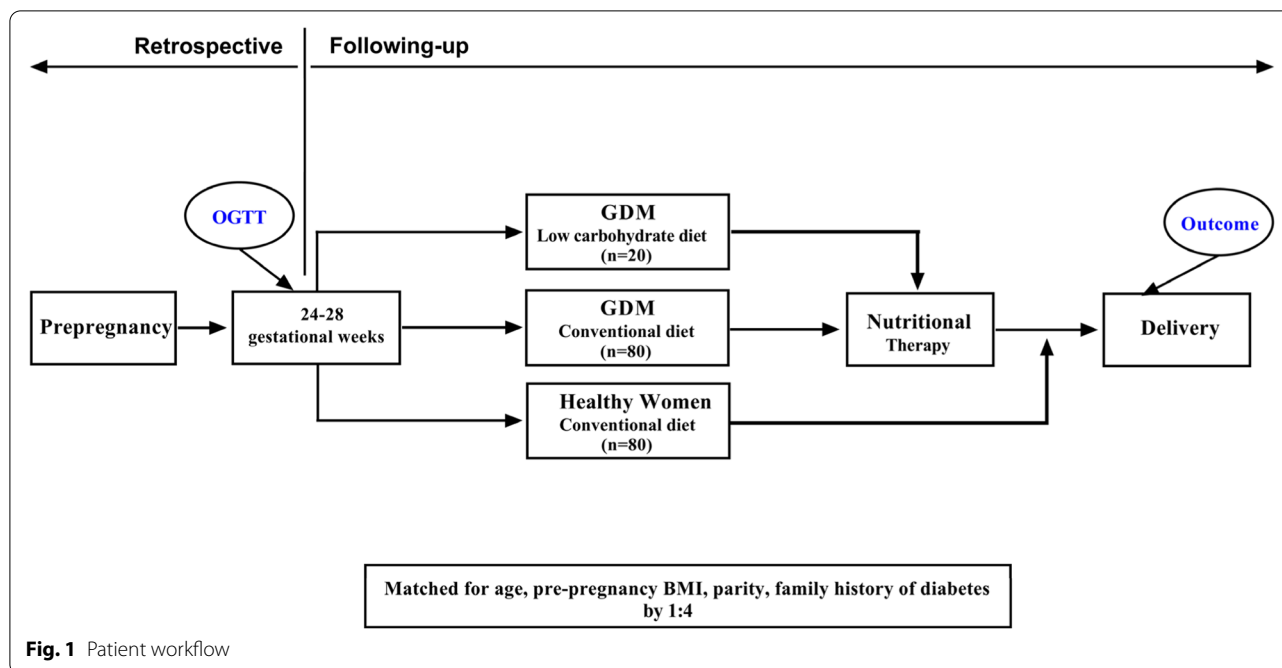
Retrospective

Following-up

OGTT

Prepregnancy

24-28 gestational weeks

GDM
Low carbohydrate diet
(n=20)

GDM
Conventional diet
(n=80)

Healthy Women
Conventional diet
(n=80)

Nutritional Therapy

Outcome

Delivery

Matched for age, pre-pregnancy BMI, parity, family history of diabetes by 1:4

**Fig. 1** Patient workflow